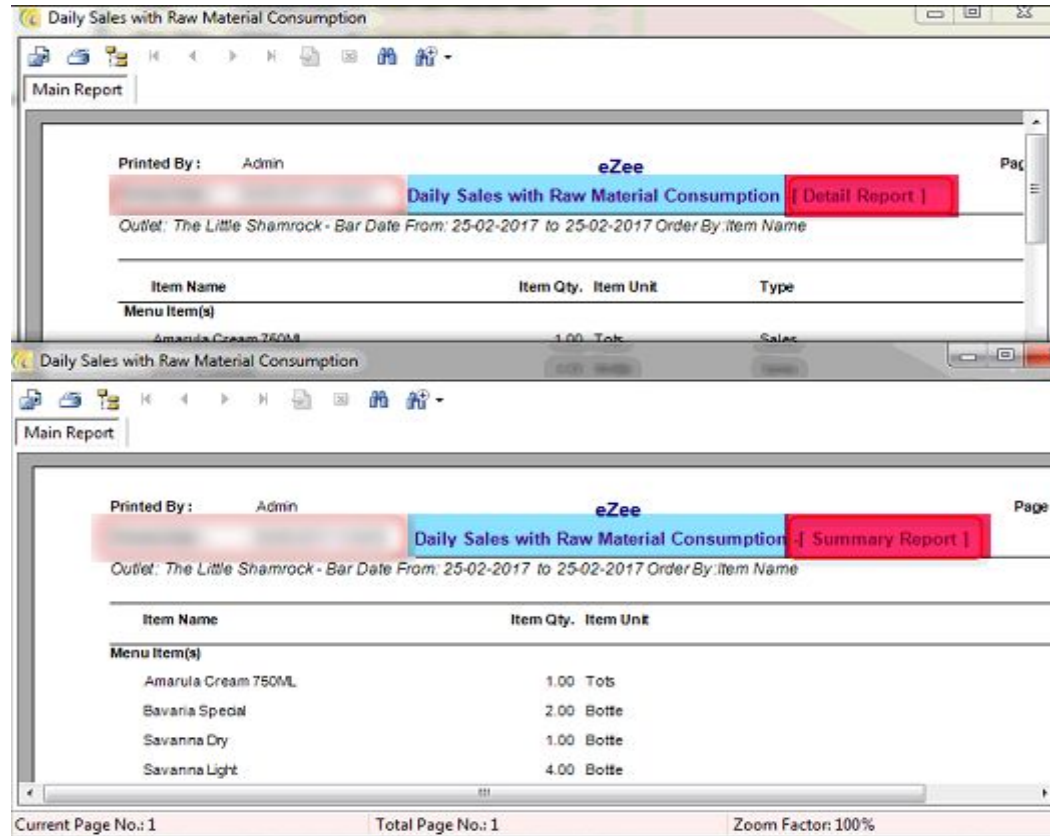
Daily Sales with Raw Material Consumption

Main Report

Printed By: Admin

eZee

Pag

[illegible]

Daily Sales with Raw Material Consumption [ Detail Report ]

Outlet: The Little Shamrock - Bar Date From: 25-02-2017 to 25-02-2017 Order By: Item Name

| Item Name | Item Qty. | Item Unit | Type |
|---|---|---|---|
| Menu Item(s) | | | |
| Amarula Cream 750Ml | 1.00 | Tots | Sales |

Daily Sales with Raw Material Consumption

Main Report

Printed By: Admin

eZee

Page

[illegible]

Daily Sales with Raw Material Consumption -[ Summary Report ]

Outlet: The Little Shamrock - Bar Date From: 25-02-2017 to 25-02-2017 Order By: Item Name

| Item Name | Item Qty. | Item Unit |
|---|---|---|
| Menu Item(s) | | |
| Amarula Cream 750ML | 1.00 | Tots |
| Bavaria Special | 2.00 | Botte |
| Savanna Dry | 1.00 | Botte |
| Savanna Light | 4.00 | Botte |

Current Page No.: 1

Total Page No.: 1

Zoom Factor: 100%